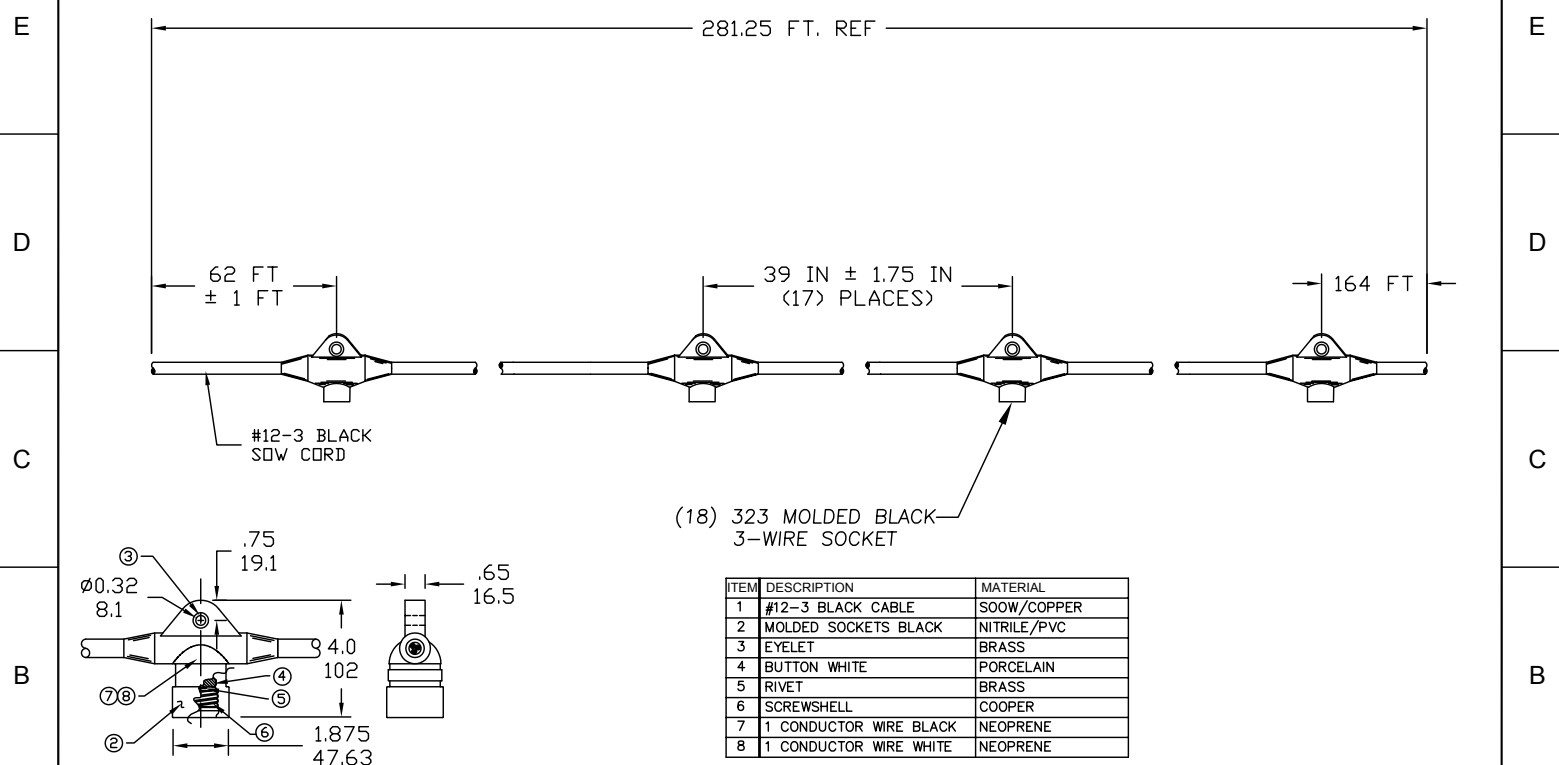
E

281.25 FT. REF

E

D

62 FT
± 1 FT

39 IN ± 1.75 IN
(17) PLACES)

164 FT

D

C

#12-3 BLACK
SOW CORD

C

(18) 323 MOLDED BLACK
3-WIRE SOCKET

③

.75
19.1

Ø0.32
8.1

.65
16.5

4.0
102

B

⑦⑧

④

⑤

②

⑥

1.875
47.63

| ITEM | DESCRIPTION | MATERIAL |
|---|---|---|
| 1 | #12-3 BLACK CABLE | SOOW/COPPER |
| 2 | MOLDED SOCKETS BLACK | NITRILE/PVC |
| 3 | EYELET | BRASS |
| 4 | BUTTON WHITE | PORCELAIN |
| 5 | RIVET | BRASS |
| 6 | SCREWSHELL | COOPER |
| 7 | 1 CONDUCTOR WIRE BLACK | NEOPRENE |
| 8 | 1 CONDUCTOR WIRE WHITE | NEOPRENE |

B